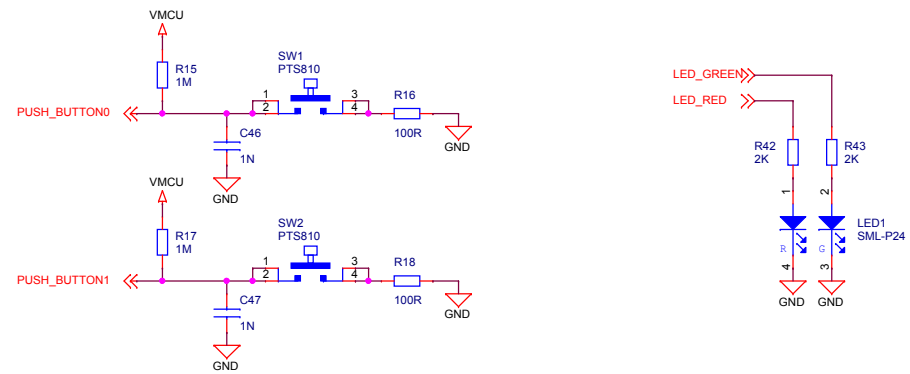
VMCU

R15
1M

SW1
PTS810

1 2 3 4

R16

PUSH_BUTTON0

100R

C46

GND

1N

GND

VMCU

R17
1M

SW2
PTS810

1 2 3 4

R18

PUSH_BUTTON1

100R

C47

GND

1N

GND

LED_GREEN

LED_RED

R42
2K

R43
2K

1

2

LED1
SML-P24

R

G

4

3

GND

GND